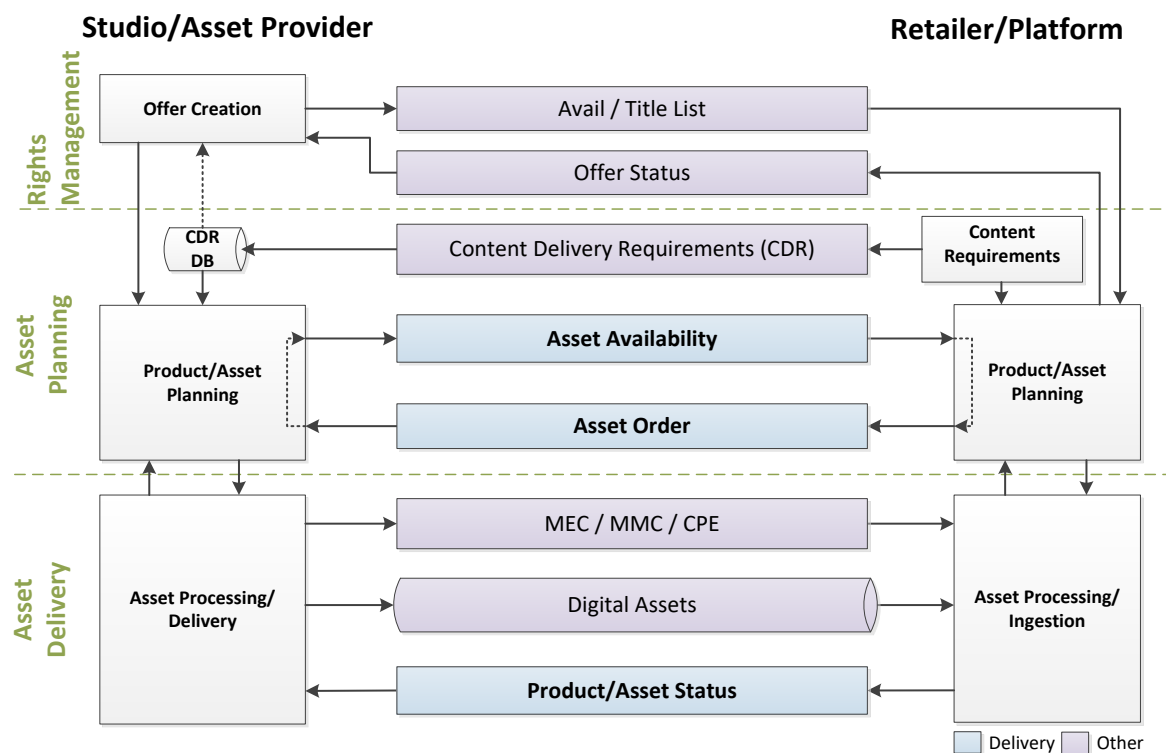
Studio/Asset Provider

Retailer/Platform

Rights Management

Offer Creation

Avail / Title List

Offer Status

Asset Planning

CDR DB

Content Delivery Requirements (CDR)

Content Requirements

Product/Asset Planning

Asset Availability

Asset Order

Product/Asset Planning

Asset Delivery

MEC / MMC / CPE

Asset Processing/ Delivery

Digital Assets

Asset Processing/ Ingestion

Product/Asset Status

Delivery

Other